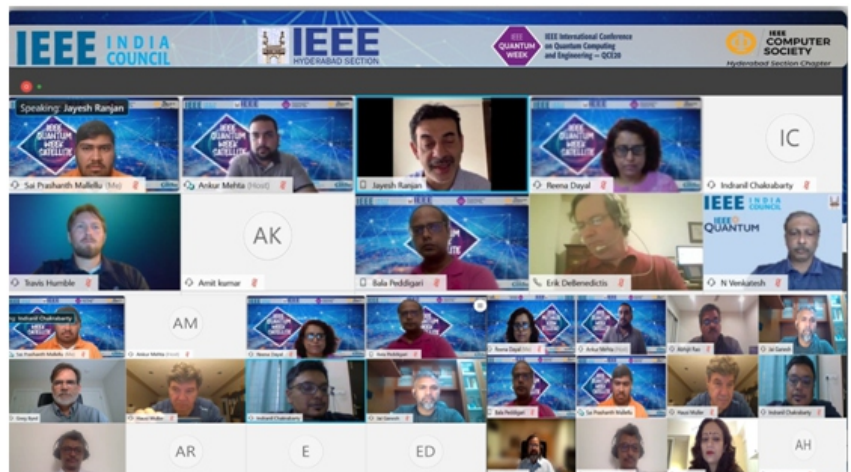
IEEE INDIA COUNCIL

IEEE HYDERABAD SECTION

IEEE QUANTUM WEEK

IEEE International Conference on Quantum Computing and Engineering — QCE20

IEEE COMPUTER SOCIETY Hyderabad Section Chapter

Speaking: Jayesh Ranjan

IEEE QUANTUM WEEK SATELLITE

Sai Prashanth Mallellu (Me)

Ankur Mehta (Host)

Jayesh Ranjan

Reena Dayal

IC

Indranil Chakrabarty

Travis Humble

AK

Amit kumar

Bala Peddigari

Erik DeBenedictis

IEEE INDIA COUNCIL

IEEE QUANTUM

N Venkatesh

Indranil Chakrabarty

AM

Sai Prashanth Mallellu

Ankur Mehta (Host)

Reena Dayal

Bala Peddigari

Reena Dayal

Ankur Mehta

Abhijit Rao

Jai Ganesh

Greg Byrd

Hausi Muller

Indranil Chakrabarty

Jai Ganesh

Bala Peddigari

Sai Prashanth Mallellu

Hausi Muller

Indranil Chakrabarty

AR

E

ED

AH